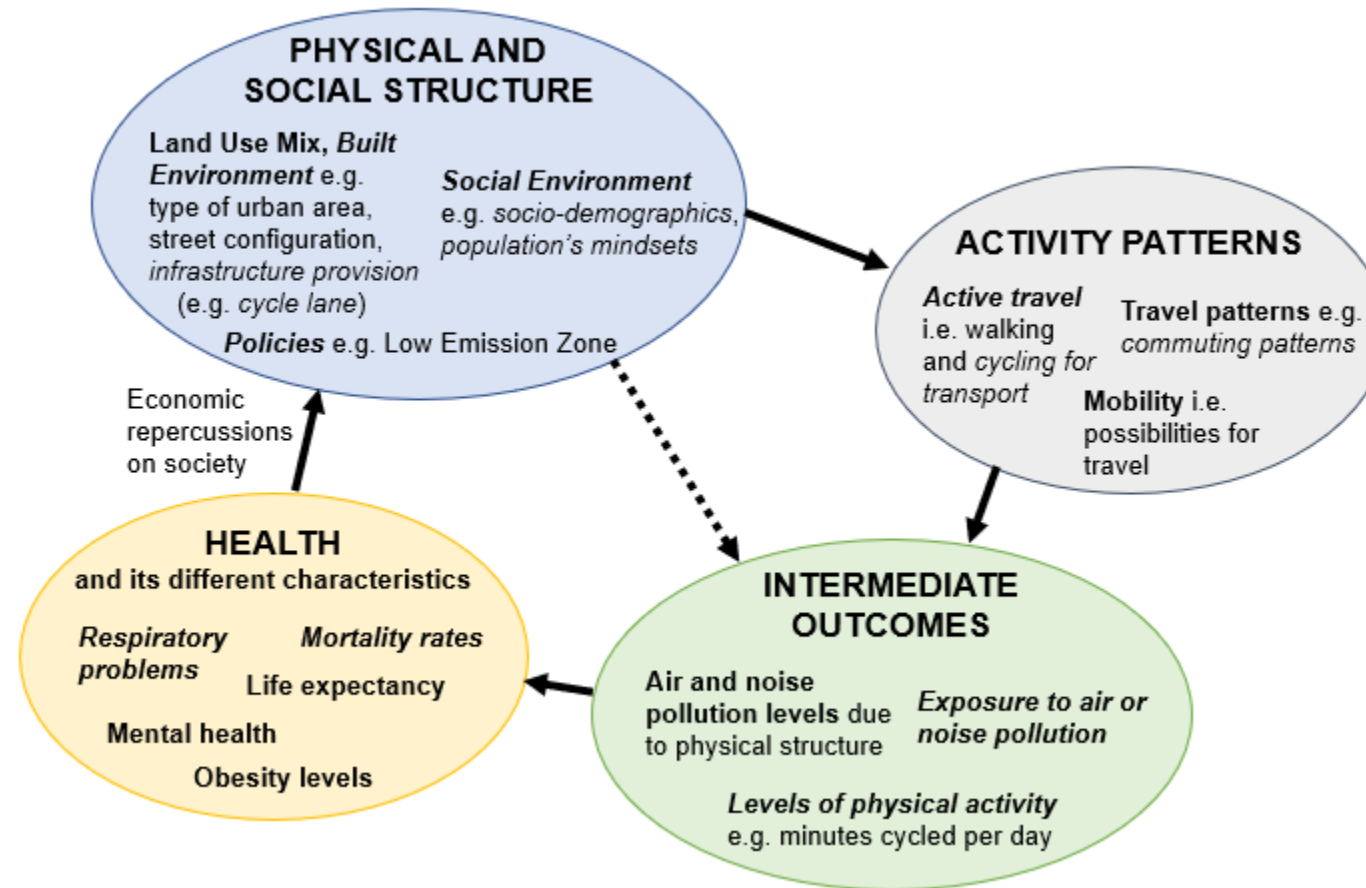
PHYSICAL AND SOCIAL STRUCTURE

Land Use Mix, Built Environment e.g. type of urban area, street configuration, infrastructure provision (e.g. cycle lane)

Social Environment e.g. socio-demographics, population's mindsets

Policies e.g. Low Emission Zone

ACTIVITY PATTERNS

Active travel i.e. walking and cycling for transport

Travel patterns e.g. commuting patterns

Mobility i.e. possibilities for travel

Economic repercussions on society

HEALTH
and its different characteristics

Respiratory problems

Mortality rates

Life expectancy

Mental health

Obesity levels

INTERMEDIATE OUTCOMES

Air and noise pollution levels due to physical structure

Exposure to air or noise pollution

Levels of physical activity e.g. minutes cycled per day